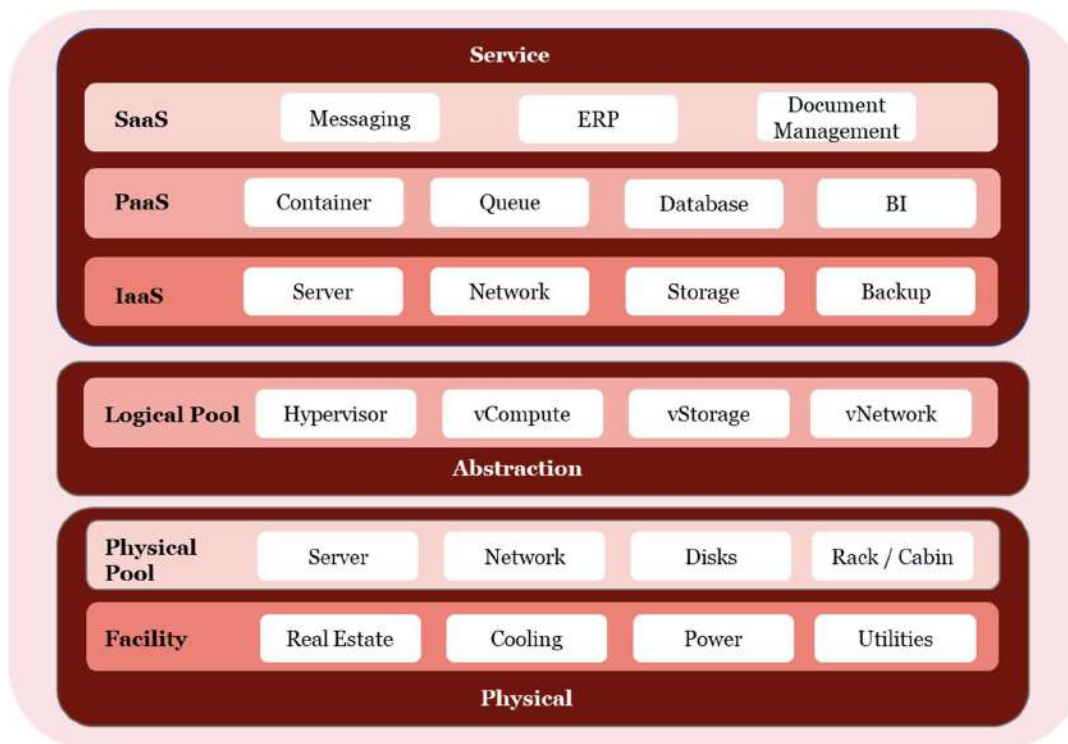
Service

SaaS Messaging ERP Document Management

PaaS Container Queue Database BI

IaaS Server Network Storage Backup

Logical Pool Hypervisor vCompute vStorage vNetwork

Abstraction

Physical Pool Server Network Disks Rack / Cabin

Facility Real Estate Cooling Power Utilities

Physical